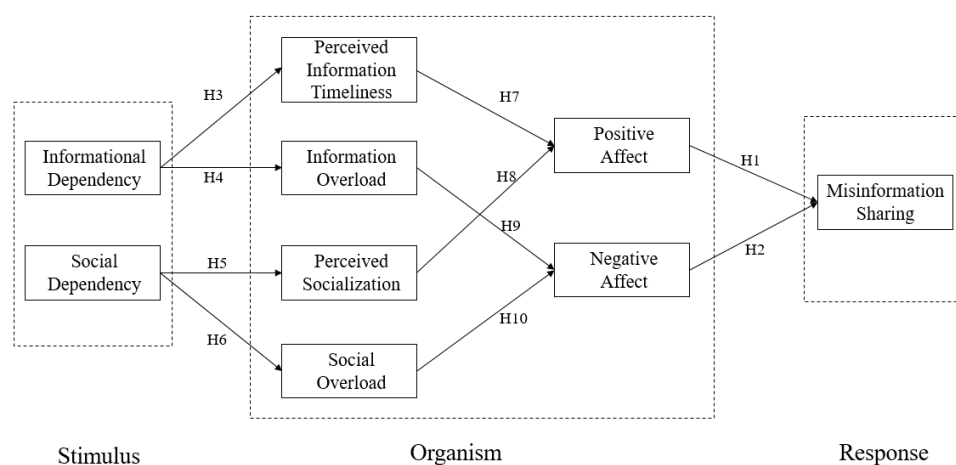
Informational Dependency

Social Dependency

H3

H4

H5

H6

Perceived Information Timeliness

Information Overload

Perceived Socialization

Social Overload

H7

H8

H9

H10

Positive Affect

Negative Affect

H1

H2

Misinformation Sharing

Stimulus

Organism

Response